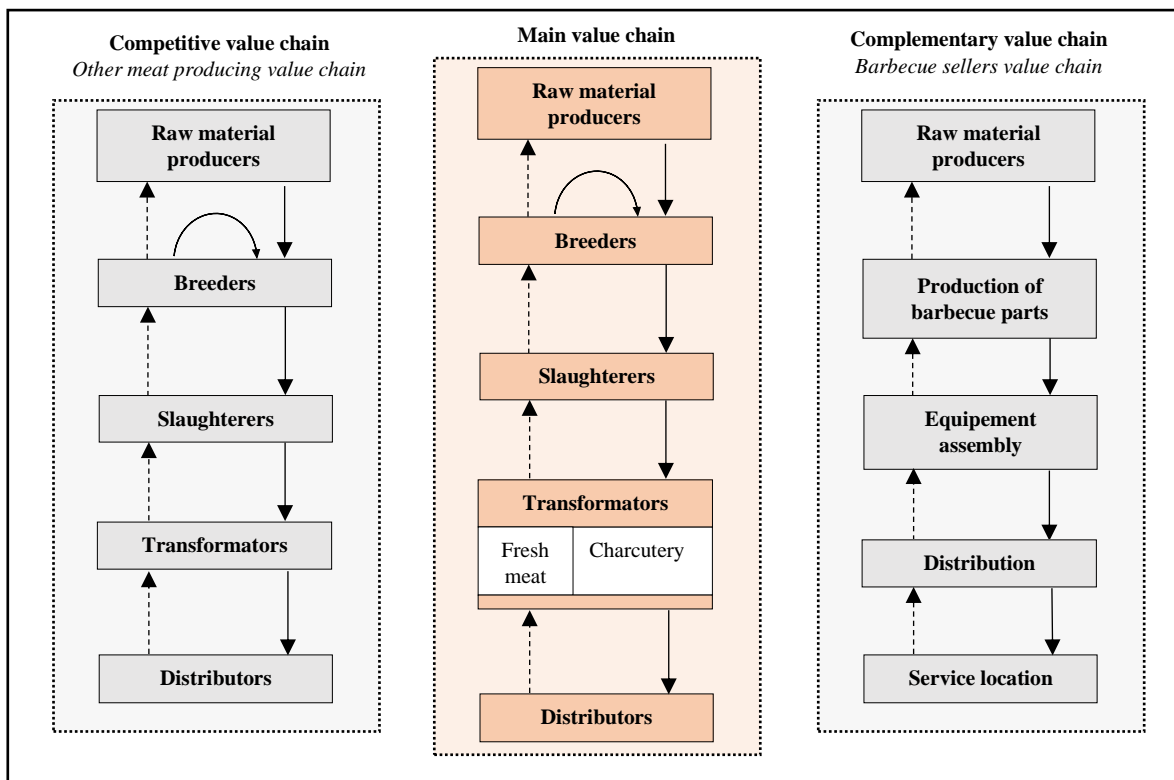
**Competitive value chain**
*Other meat producing value chain*

Raw material producers

Breeders

Slaughterers

Transformators

Distributors

**Main value chain**

Raw material producers

Breeders

Slaughterers

Transformators

| Fresh meat | Charcutery |
|---|---|

Distributors

**Complementary value chain**
*Barbecue sellers value chain*

Raw material producers

Production of barbecue parts

Equipement assembly

Distribution

Service location